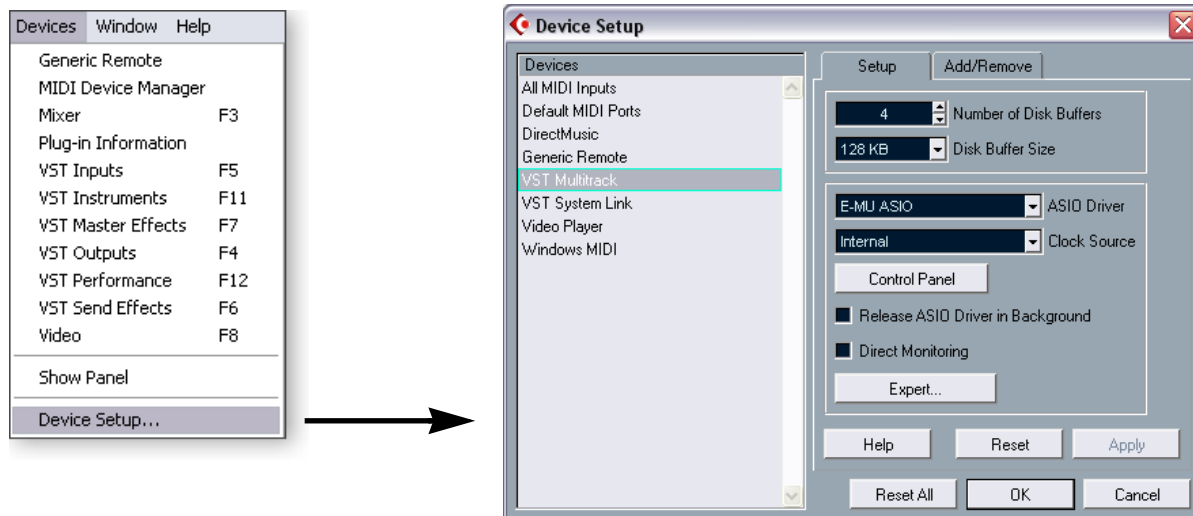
Devices Window Help

Generic Remote
MIDI Device Manager
Mixer F3
Plug-in Information
VST Inputs F5
VST Instruments F11
VST Master Effects F7
VST Outputs F4
VST Performance F12
VST Send Effects F6
Video F8

Show Panel

Device Setup...

Device Setup

Devices
All MIDI Inputs
Default MIDI Ports
DirectMusic
Generic Remote
VST Multitrack
VST System Link
Video Player
Windows MIDI

Setup Add/Remove

4 Number of Disk Buffers
128 KB Disk Buffer Size

E-MU ASIO ASIO Driver
Internal Clock Source
Control Panel
Release ASIO Driver in Background
Direct Monitoring
Expert...

Help Reset Apply

Reset All OK Cancel